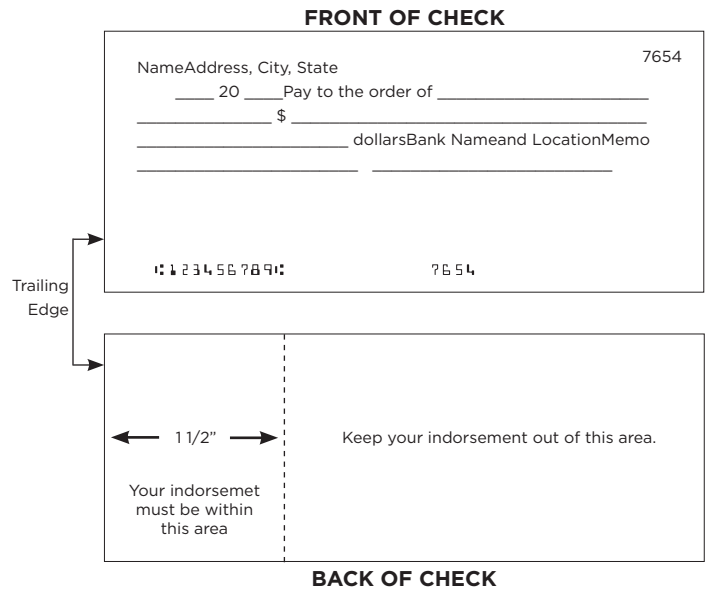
FRONT OF CHECK

7654

NameAddress, City, State

____ 20 ____Pay to the order of ______________________

______________ $ ______________________________________

______________________ dollarsBank Nameand LocationMemo

______________________ ________________________

⑆123456789⑆ 7654

Trailing Edge

1 1/2"

Your indorsemet must be within this area

Keep your indorsement out of this area.

BACK OF CHECK